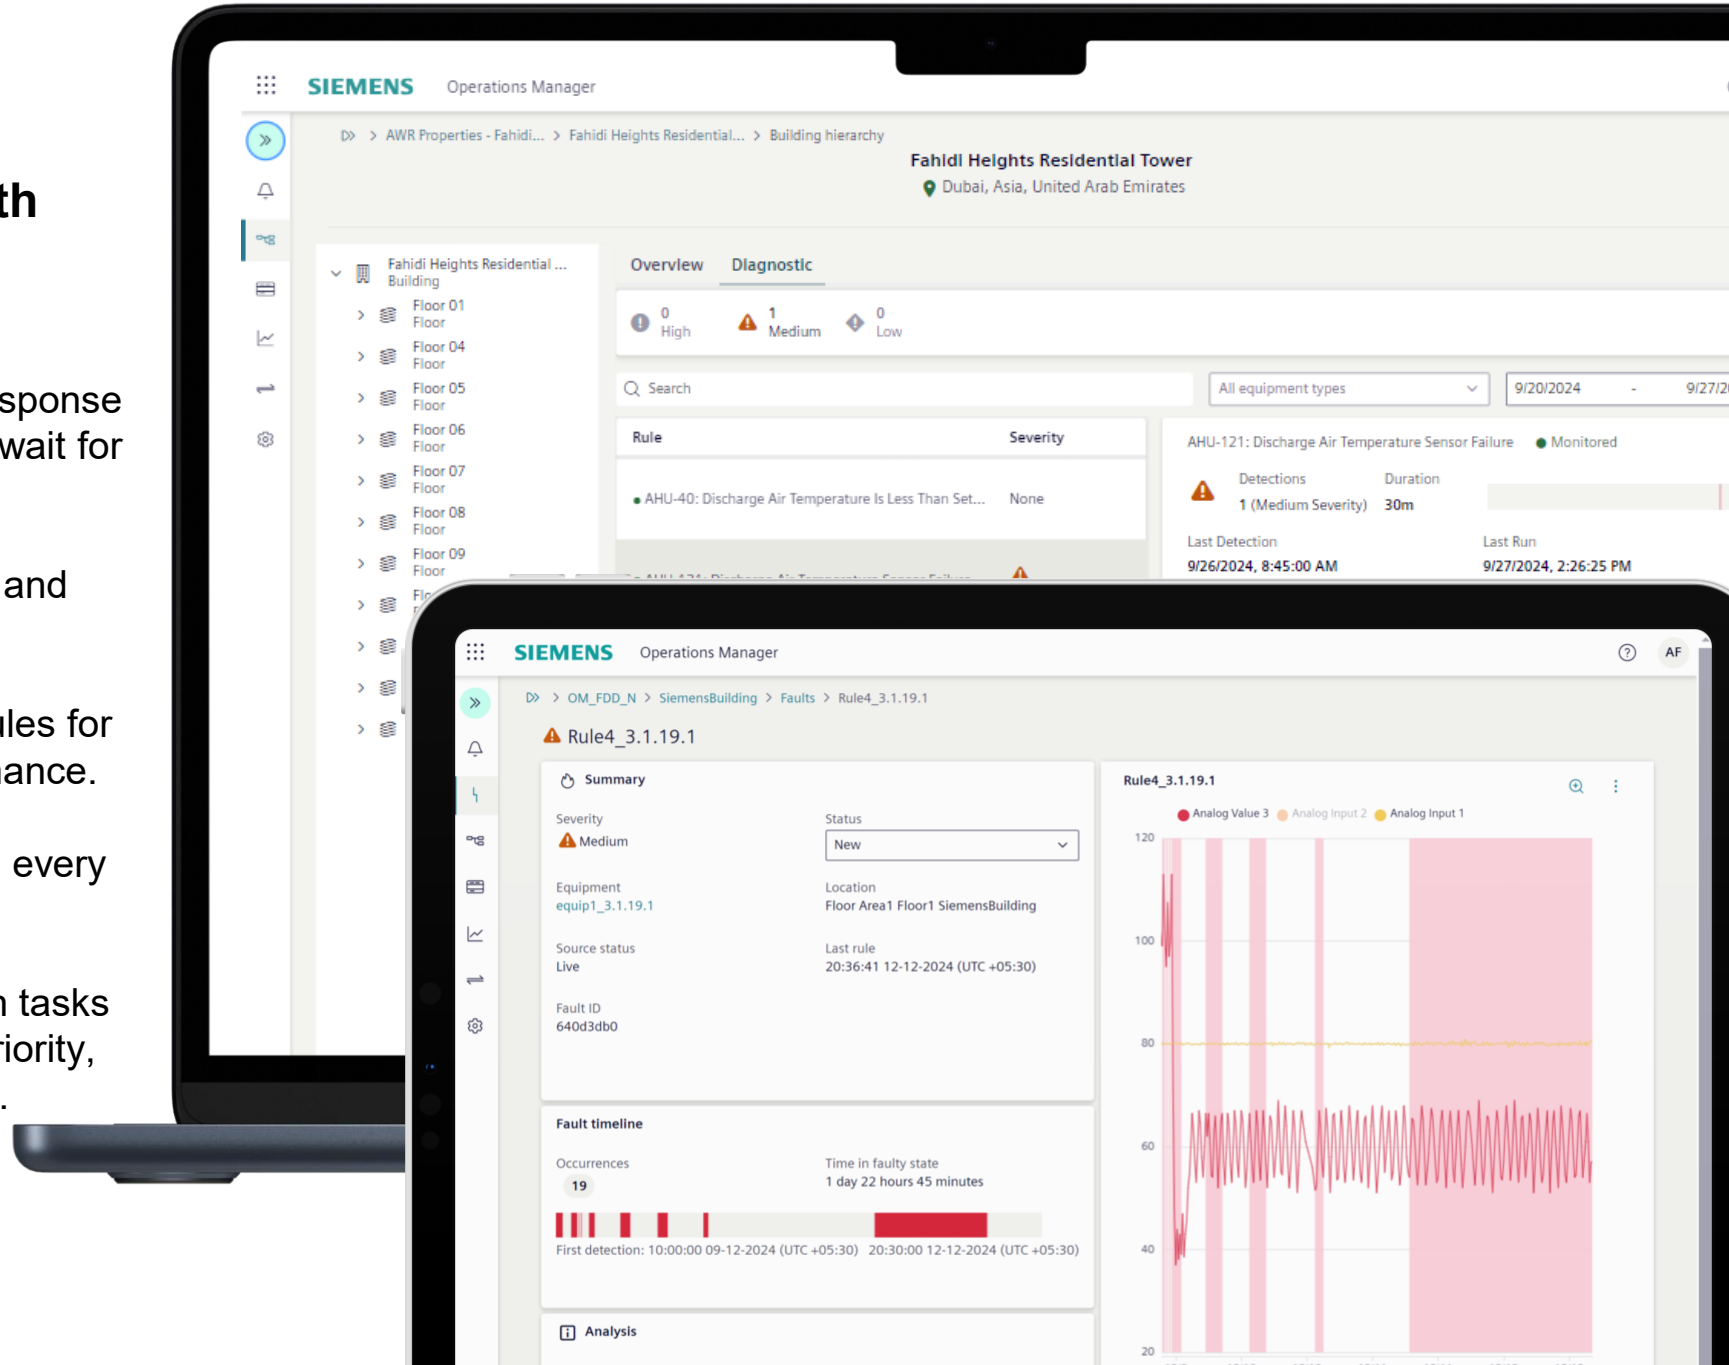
th

sponse
wait for

and

les for
ance.

every

tasks
iority,

SIEMENS Operations Manager

AWR Properties - Fahidi... > Fahidi Heights Residential... > Building hierarchy

Fahidi Heights Residential Tower
Dubai, Asia, United Arab Emirates

Fahidi Heights Residential ...
Building
Floor 01
Floor
Floor 04
Floor
Floor 05
Floor
Floor 06
Floor
Floor 07
Floor
Floor 08
Floor
Floor 09
Floor

Overview Diagnostic

0 High 1 Medium 0 Low

Search
All equipment types
9/20/2024 - 9/27/2

| Rule | Severity |
|---|---|
| AHU-40: Discharge Air Temperature Is Less Than Set... | None |

AHU-121: Discharge Air Temperature Sensor Failure Monitored
Detections 1 (Medium Severity)
Duration 30m
Last Detection 9/26/2024, 8:45:00 AM
Last Run 9/27/2024, 2:26:25 PM

SIEMENS Operations Manager AF

OM_FDD_N > SiemensBuilding > Faults > Rule4_3.1.19.1

Rule4_3.1.19.1

Summary
Severity
Medium
Status
New
Equipment
equip1_3.1.19.1
Location
Floor Area1 Floor1 SiemensBuilding
Source status
Live
Last rule
20:36:41 12-12-2024 (UTC +05:30)
Fault ID
640d3db0

Fault timeline
Occurrences
19
Time in faulty state
1 day 22 hours 45 minutes
First detection: 10:00:00 09-12-2024 (UTC +05:30) 20:30:00 12-12-2024 (UTC +05:30)

Analysis

Rule4_3.1.19.1
Analog Value 3 Analog Input 2 Analog Input 1
120
100
80
60
40
20